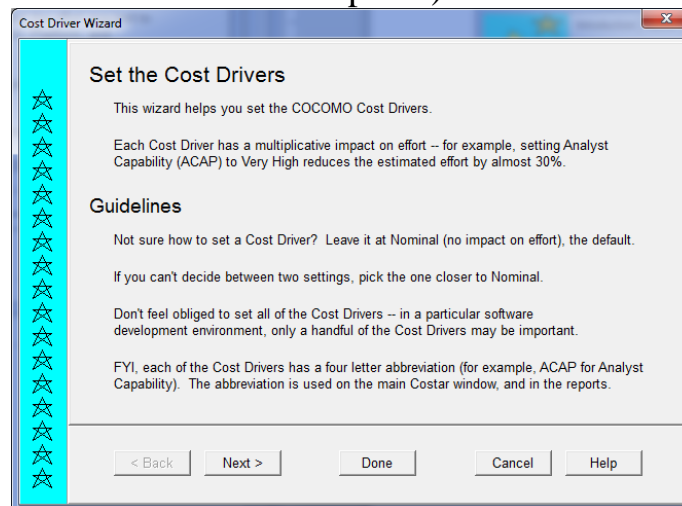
Cost Driver Wizard

Set the Cost Drivers

This wizard helps you set the COCOMO Cost Drivers.

Each Cost Driver has a multiplicative impact on effort -- for example, setting Analyst Capability (ACAP) to Very High reduces the estimated effort by almost 30%.

Guidelines

Not sure how to set a Cost Driver? Leave it at Nominal (no impact on effort), the default.

If you can't decide between two settings, pick the one closer to Nominal.

Don't feel obliged to set all of the Cost Drivers -- in a particular software development environment, only a handful of the Cost Drivers may be important.

FYI, each of the Cost Drivers has a four letter abbreviation (for example, ACAP for Analyst Capability). The abbreviation is used on the main Costar window, and in the reports.

< Back Next > Done Cancel Help